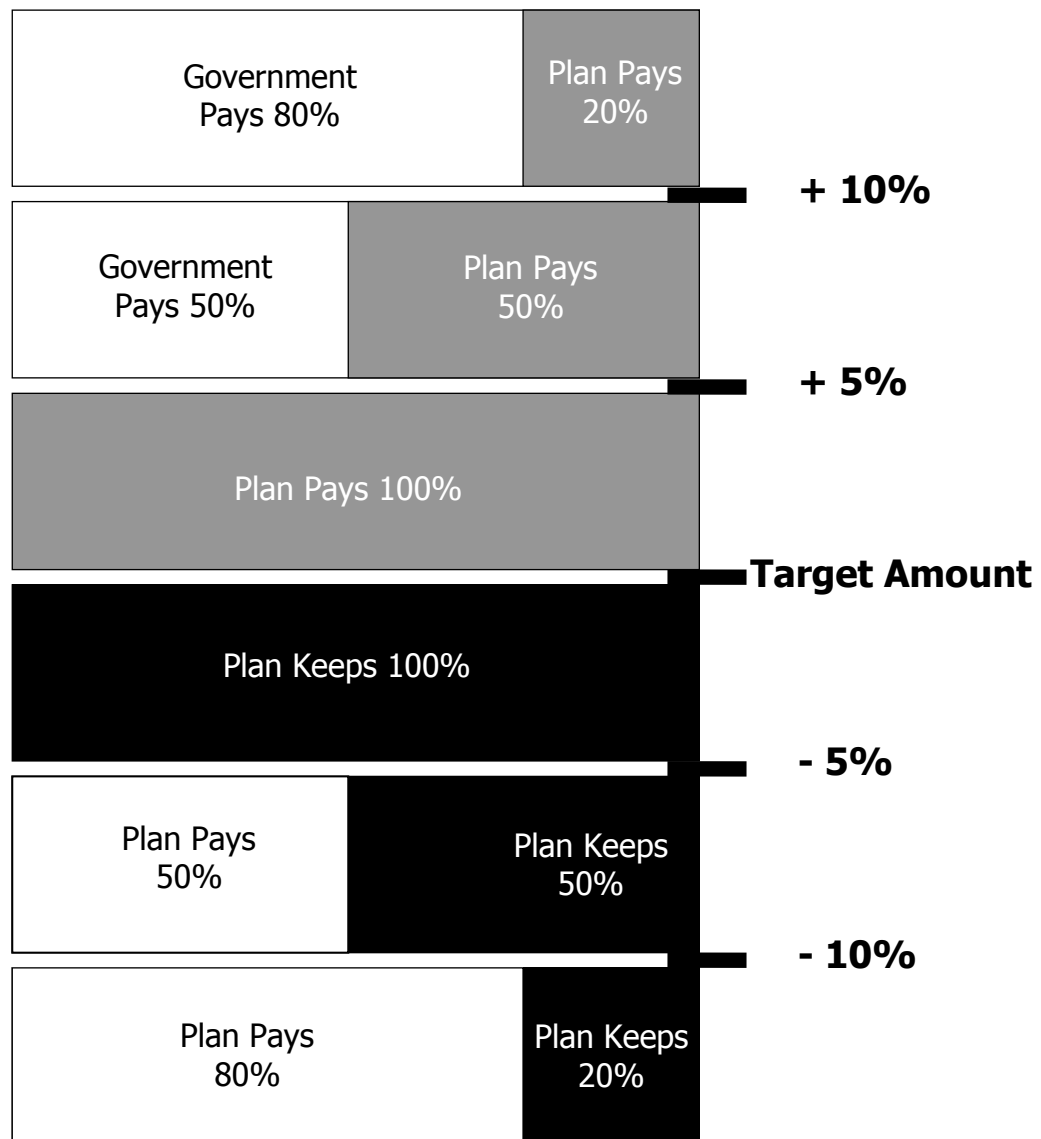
Government Pays 80%

Plan Pays 20%

+ 10%

Government Pays 50%

Plan Pays 50%

+ 5%

Plan Pays 100%

Target Amount

Plan Keeps 100%

- 5%

Plan Pays 50%

Plan Keeps 50%

- 10%

Plan Pays 80%

Plan Keeps 20%